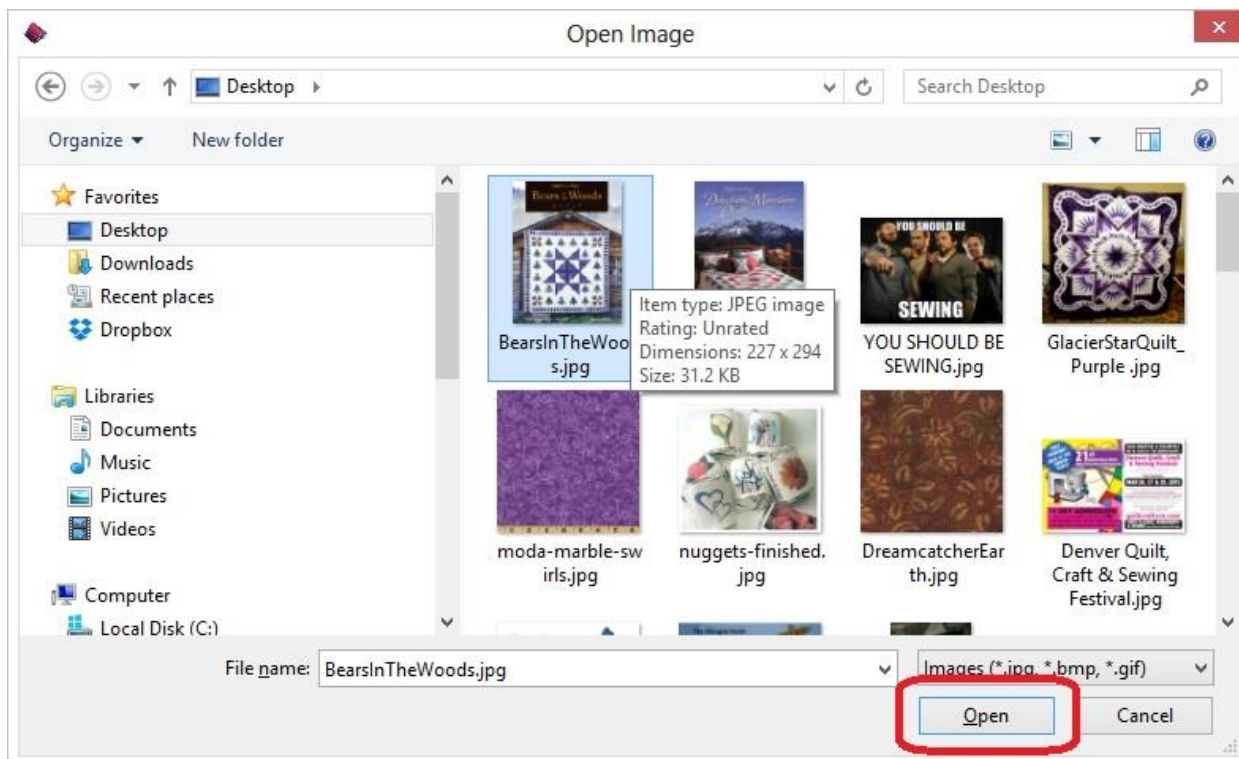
Open Image

Desktop

Search Desktop

Organize ▾ New folder

Favorites
Desktop
Downloads
Recent places
Dropbox

Libraries
Documents
Music
Pictures
Videos

Computer
Local Disk (C:)

Bears in the Woods

BearsInTheWoods.jpg

Item type: JPEG image
Rating: Unrated
Dimensions: 227 x 294
Size: 31.2 KB

YOU SHOULD BE SEWING

YOU SHOULD BE SEWING.jpg

GlacierStarQuilt_Purple .jpg

moda-marble-swirls.jpg

nuggets-finished.jpg

DreamcatcherEarth.jpg

Denver Quilt, Craft & Sewing Festival.jpg

File name: BearsInTheWoods.jpg

Images (*.jpg, *.bmp, *.gif)

Open

Cancel